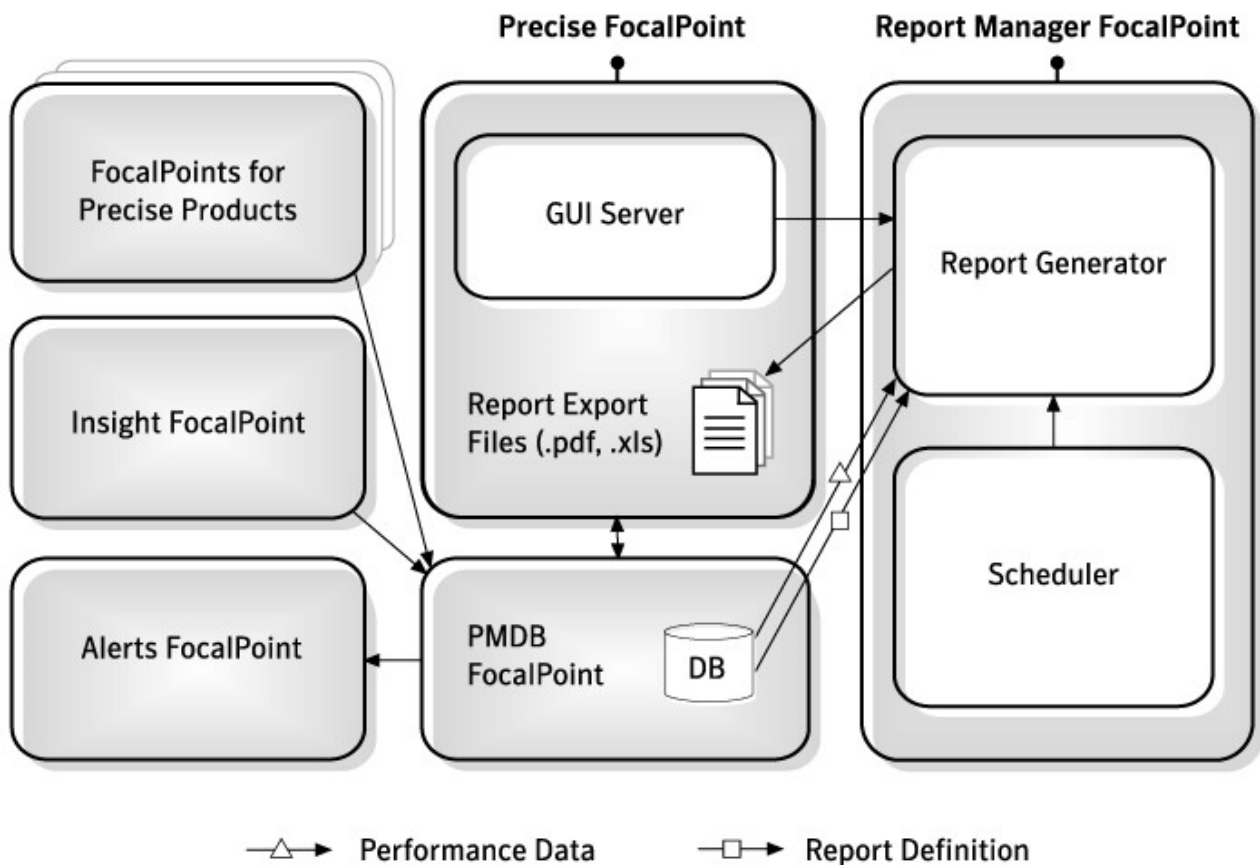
Precise FocalPoint

Report Manager FocalPoint

FocalPoints for Precise Products

GUI Server

Report Generator

Report Export Files (.pdf, .xls)

Insight FocalPoint

Scheduler

Alerts FocalPoint

PMDB FocalPoint

DB

Performance Data

Report Definition